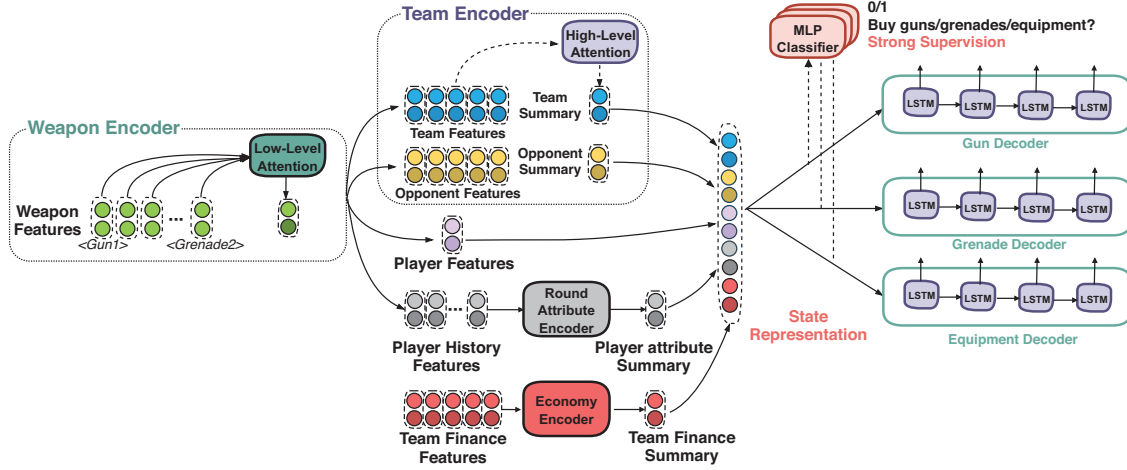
Team Encoder

High-Level Attention

Team Features

Team Summary

Opponent Features

Opponent Summary

Weapon Encoder

Low-Level Attention

Weapon Features

...

<Gun1>

<Grenade2>

Player Features

Player History Features

...

Round Attribute Encoder

Player attribute Summary

Team Finance Features

Economy Encoder

Team Finance Summary

MLP Classifier

0/1

Buy guns/grenades/equipment?

Strong Supervision

LSTM

LSTM

LSTM

LSTM

Gun Decoder

LSTM

LSTM

LSTM

LSTM

Grenade Decoder

LSTM

LSTM

LSTM

LSTM

Equipment Decoder

State Representation